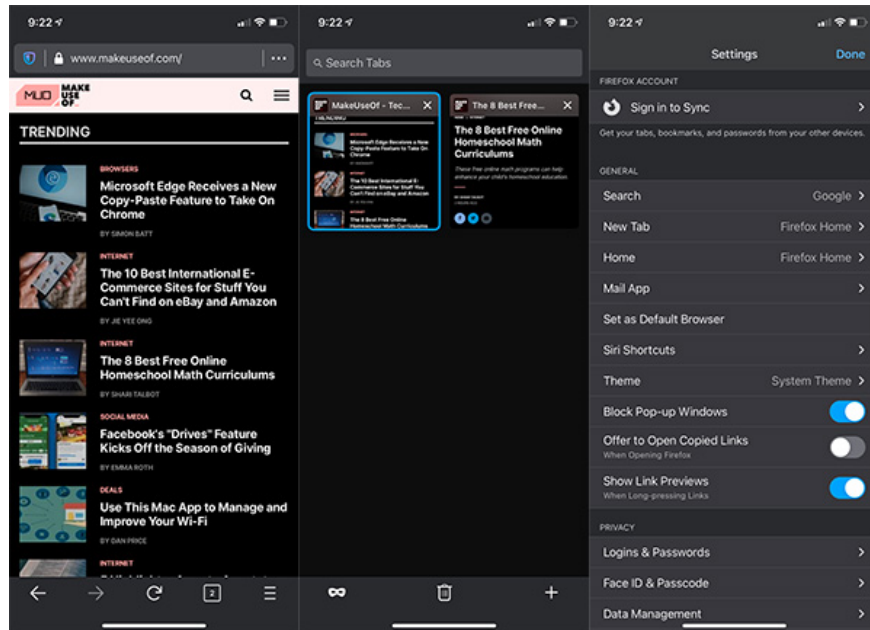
9:22

www.makeuseof.com/

MUO MAKE USE OF

TRENDING

BROWSERS
Microsoft Edge Receives a New Copy-Paste Feature to Take On Chrome
BY SIMON BATT

INTERNET
The 10 Best International E-Commerce Sites for Stuff You Can't Find on eBay and Amazon
BY JIE YEE ONG

INTERNET
The 8 Best Free Online Homeschool Math Curriculums
BY SHARI TALBOT

SOCIAL MEDIA
Facebook's "Drives" Feature Kicks Off the Season of Giving
BY EMMA ROTH

DEALS
Use This Mac App to Manage and Improve Your Wi-Fi
BY DAN PRICE

INTERNET
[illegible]

2

9:22

Search Tabs

MakeUseOf - Tec...

The 8 Best Free...

The 8 Best Free Online Homeschool Math Curriculums

These free online math programs can help enhance your child's homeschool education.

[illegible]

9:22

Settings

Done

FIREFOX ACCOUNT

Sign in to Sync

Get your tabs, bookmarks, and passwords from your other devices.

GENERAL

Search Google

New Tab Firefox Home

Home Firefox Home

Mail App

Set as Default Browser

Siri Shortcuts

Theme System Theme

Block Pop-up Windows

Offer to Open Copied Links
When Opening Firefox

Show Link Previews
When Long-pressing Links

PRIVACY

Logins & Passwords

Face ID & Passcode

Data Management